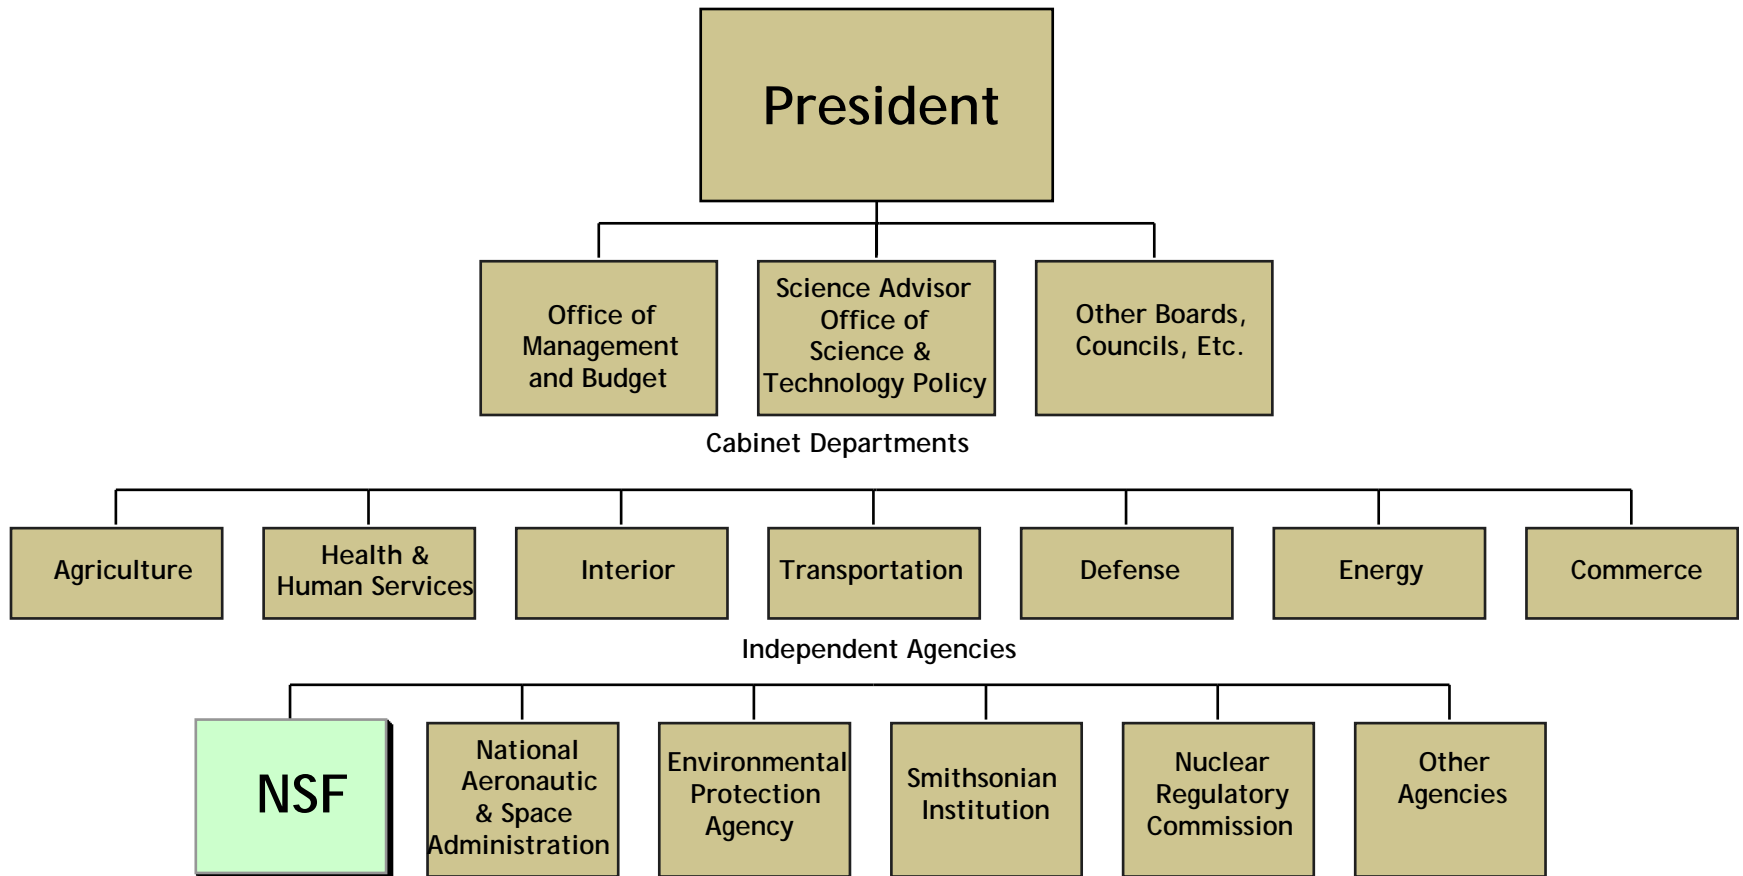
President

Office of Management and Budget

Science Advisor Office of Science & Technology Policy

Other Boards, Councils, Etc.

Cabinet Departments

Agriculture

Health & Human Services

Interior

Transportation

Defense

Energy

Commerce

Independent Agencies

NSF

National Aeronautic & Space Administration

Environmental Protection Agency

Smithsonian Institution

Nuclear Regulatory Commission

Other Agencies